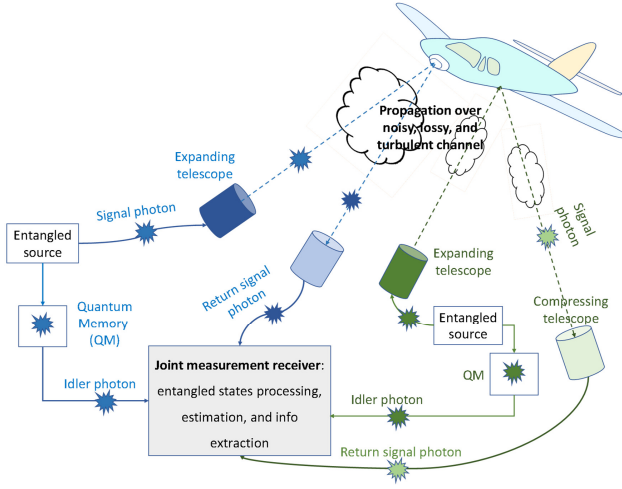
Propagation over noisy, lossy, and turbulent channel

Expanding telescope

Signal photon

Entangled source

Return signal photon

Expanding telescope

Signal photon

Compressing telescope

Quantum Memory (QM)

Entangled source

QM

Idler photon

Joint measurement receiver: entangled states processing, estimation, and info extraction

Idler photon

Return signal photon